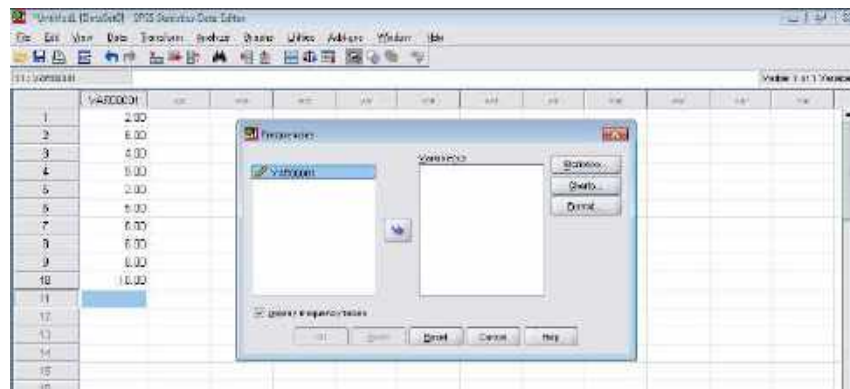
*Untitled1 [DataSet0] - SPSS Statistics Data Editor

File Edit View Data Transform Analyze Graphs Utilities Add-ons Window Help

11 : VAR00001

Visible: 1 of 1 Variable

| | VAR00001 | var | var | var | var | var | var | var | var | var | var | var |
|---|---|---|---|---|---|---|---|---|---|---|---|---|
| 1 | 2.00 | | | | | | | | | | | |
| 2 | 6.00 | | | | | | | | | | | |
| 3 | 4.00 | | | | | | | | | | | |
| 4 | 5.00 | | | | | | | | | | | |
| 5 | 2.00 | | | | | | | | | | | |
| 6 | 5.00 | | | | | | | | | | | |
| 7 | 6.00 | | | | | | | | | | | |
| 8 | 6.00 | | | | | | | | | | | |
| 9 | 6.00 | | | | | | | | | | | |
| 10 | 10.00 | | | | | | | | | | | |
| 11 | | | | | | | | | | | | |
| 12 | | | | | | | | | | | | |
| 13 | | | | | | | | | | | | |
| 14 | | | | | | | | | | | | |
| 15 | | | | | | | | | | | | |
| 16 | | | | | | | | | | | | |

Frequencies

VAR00001

Variable(s):

Statistics...

Charts...

Format...

Display frequency tables

OK Paste Reset Cancel Help